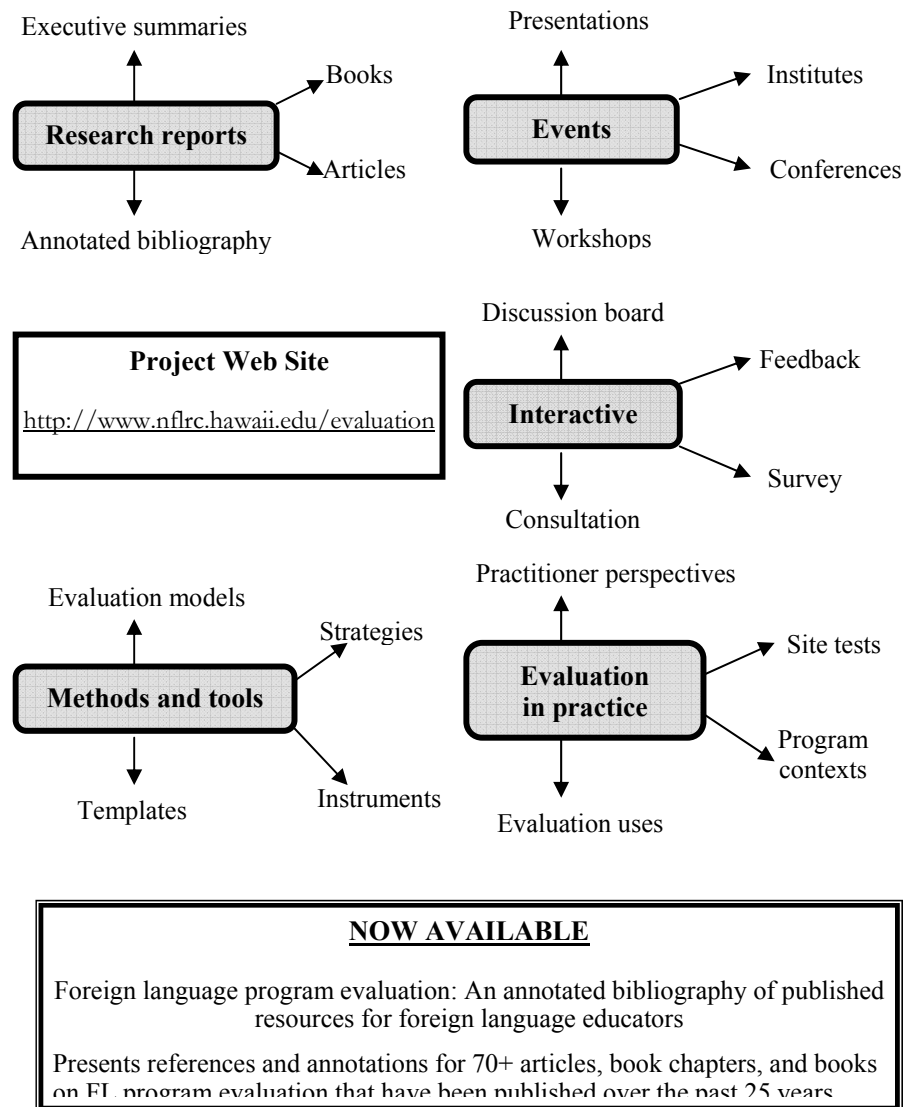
Executive summaries

Books

Research reports

Articles

Annotated bibliography

Presentations

Institutes

Events

Conferences

Workshops

Project Web Site

http://www.nflrc.hawaii.edu/evaluation

Discussion board

Feedback

Interactive

Survey

Consultation

Evaluation models

Strategies

Methods and tools

Templates

Instruments

Practitioner perspectives

Site tests

Evaluation in practice

Program contexts

Evaluation uses

NOW AVAILABLE

Foreign language program evaluation: An annotated bibliography of published resources for foreign language educators

Presents references and annotations for 70+ articles, book chapters, and books on FL program evaluation that have been published over the past 25 years